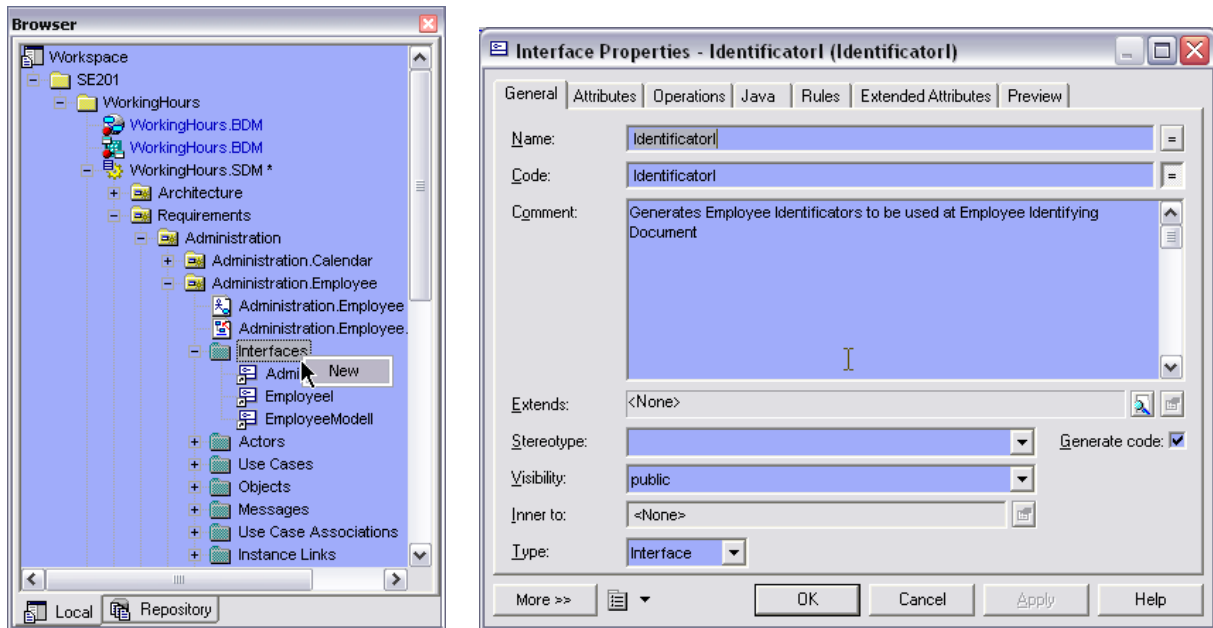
Browser

Workspace
SE201
WorkingHours
WorkingHours.BDM
WorkingHours.BDM
WorkingHours.SDM *
Architecture
Requirements
Administration
Administration.Calendar
Administration.Employee
Administration.Employee
Administration.Employee.
Interfaces
Admi
New
EmployeeI
EmployeeModelI
Actors
Use Cases
Objects
Messages
Use Case Associations
Instance Links

Local
Repository

Interface Properties - IdentificatorI (IdentificatorI)

General | Attributes | Operations | Java | Rules | Extended Attributes | Preview

Name: IdentificatorI
Code: IdentificatorI
Comment: Generates Employee Identificators to be used at Employee Identifying Document
Extends: <None>
Stereotype:
Generate code:
Visibility: public
Inner to: <None>
Type: Interface

More >>
OK
Cancel
Apply
Help